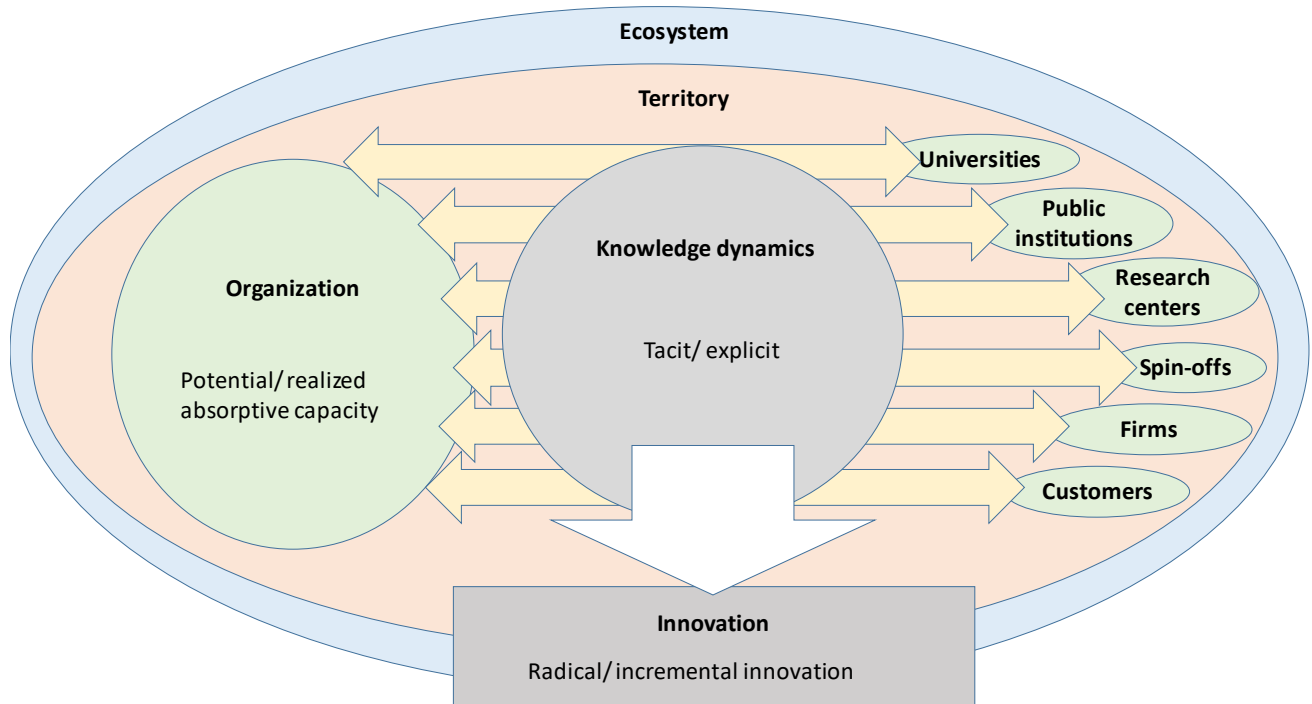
Ecosystem

Territory

Universities

Public institutions

Knowledge dynamics

Organization

Research centers

Tacit/ explicit

Potential/ realized absorptive capacity

Spin-offs

Firms

Customers

Innovation

Radical/ incremental innovation